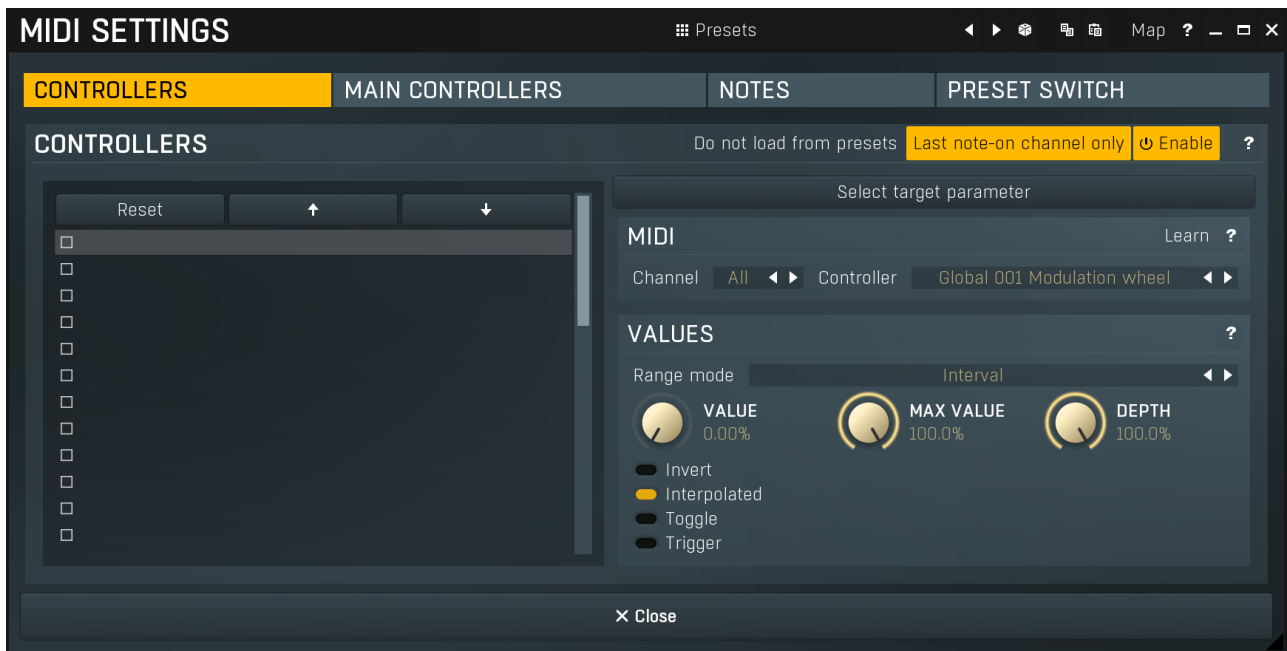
MIDI SETTINGS

Presets

Map ?

CONTROLLERS | MAIN CONTROLLERS | NOTES | PRESET SWITCH

CONTROLLERS

Do not load from presets Last note-on channel only Enable ?

Reset

Select target parameter

MIDI

Learn ?

Channel All Controller Global 001 Modulation wheel

VALUES ?

Range mode Interval

VALUE
0.00%

MAX VALUE
100.0%

DEPTH
100.0%

Invert
Interpolated
Toggle
Trigger

✕ Close